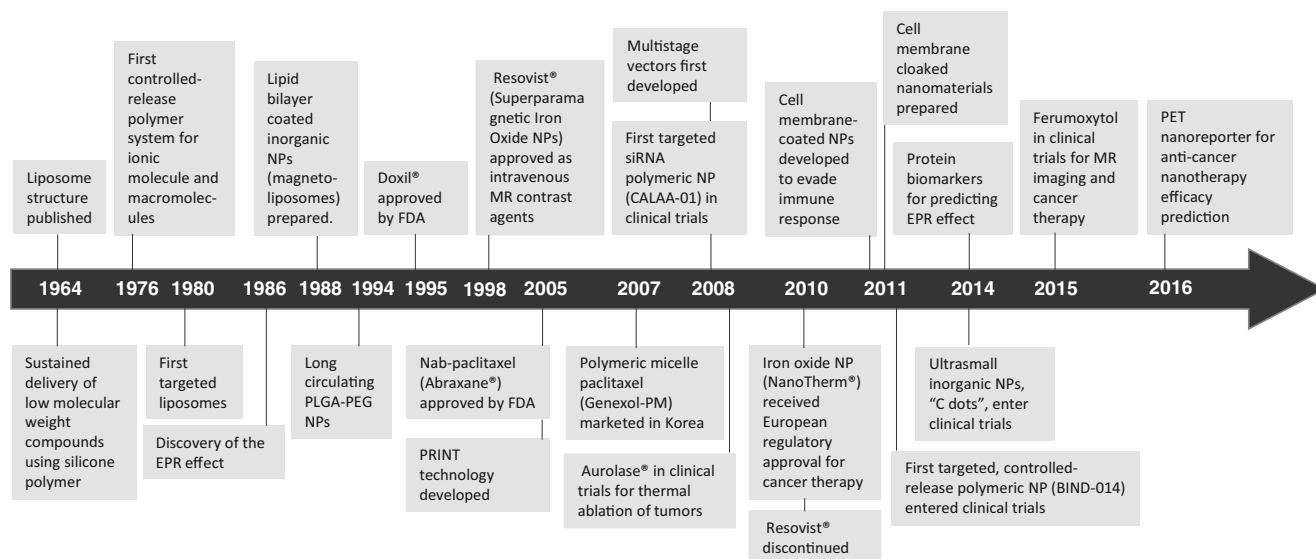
Liposome structure published

First controlled-release polymer system for ionic molecule and macromolecules

Lipid bilayer coated inorganic NPs (magneto-liposomes) prepared.

Doxil® approved by FDA

Resovist® (Superparamagnetic Iron Oxide NPs) approved as intravenous MR contrast agents

Multistage vectors first developed

First targeted siRNA polymeric NP (CALAA-01) in clinical trials

Cell membrane-coated NPs developed to evade immune response

Cell membrane cloaked nanomaterials prepared

Protein biomarkers for predicting EPR effect

Ferumoxytol in clinical trials for MR imaging and cancer therapy

PET nanoreporter for anti-cancer nanotherapy efficacy prediction

1964 1976 1980 1986 1988 1994 1995 1998 2005 2007 2008 2010 2011 2014 2015 2016

Sustained delivery of low molecular weight compounds using silicone polymer

First targeted liposomes

Discovery of the EPR effect

Long circulating PLGA-PEG NPs

Nab-paclitaxel (Abraxane®) approved by FDA

PRINT technology developed

Polymeric micelle paclitaxel (Genexol-PM) marketed in Korea

Aurolase® in clinical trials for thermal ablation of tumors

Iron oxide NP (NanoTherm®) received European regulatory approval for cancer therapy

Resovist® discontinued

Ultrasmall inorganic NPs, "C dots", enter clinical trials

First targeted, controlled-release polymeric NP (BIND-014) entered clinical trials